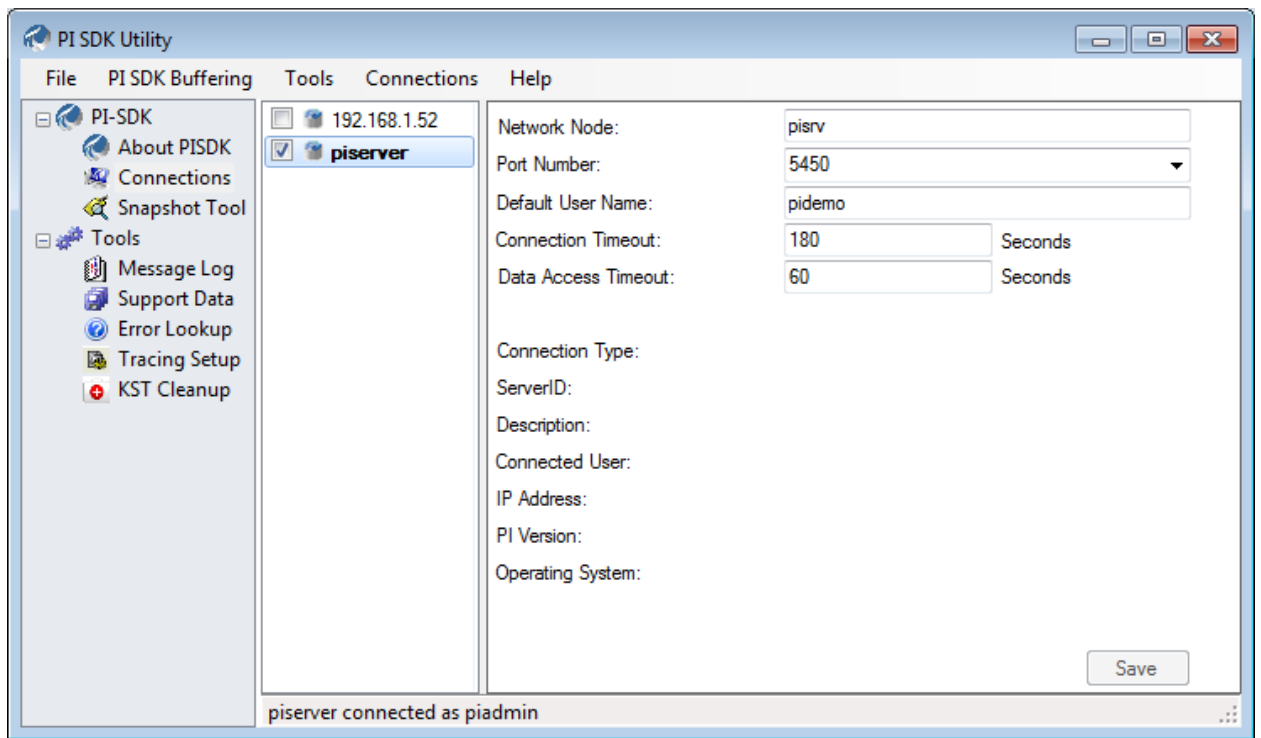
PI SDK Utility

File PI SDK Buffering Tools Connections Help

PI-SDK
About PISDK
Connections
Snapshot Tool
Tools
Message Log
Support Data
Error Lookup
Tracing Setup
KST Cleanup

192.168.1.52
piserver

Network Node: pisrv
Port Number: 5450
Default User Name: pidemo
Connection Timeout: 180 Seconds
Data Access Timeout: 60 Seconds

Connection Type:
ServerID:
Description:
Connected User:
IP Address:
PI Version:
Operating System:

Save

piserver connected as piadmin